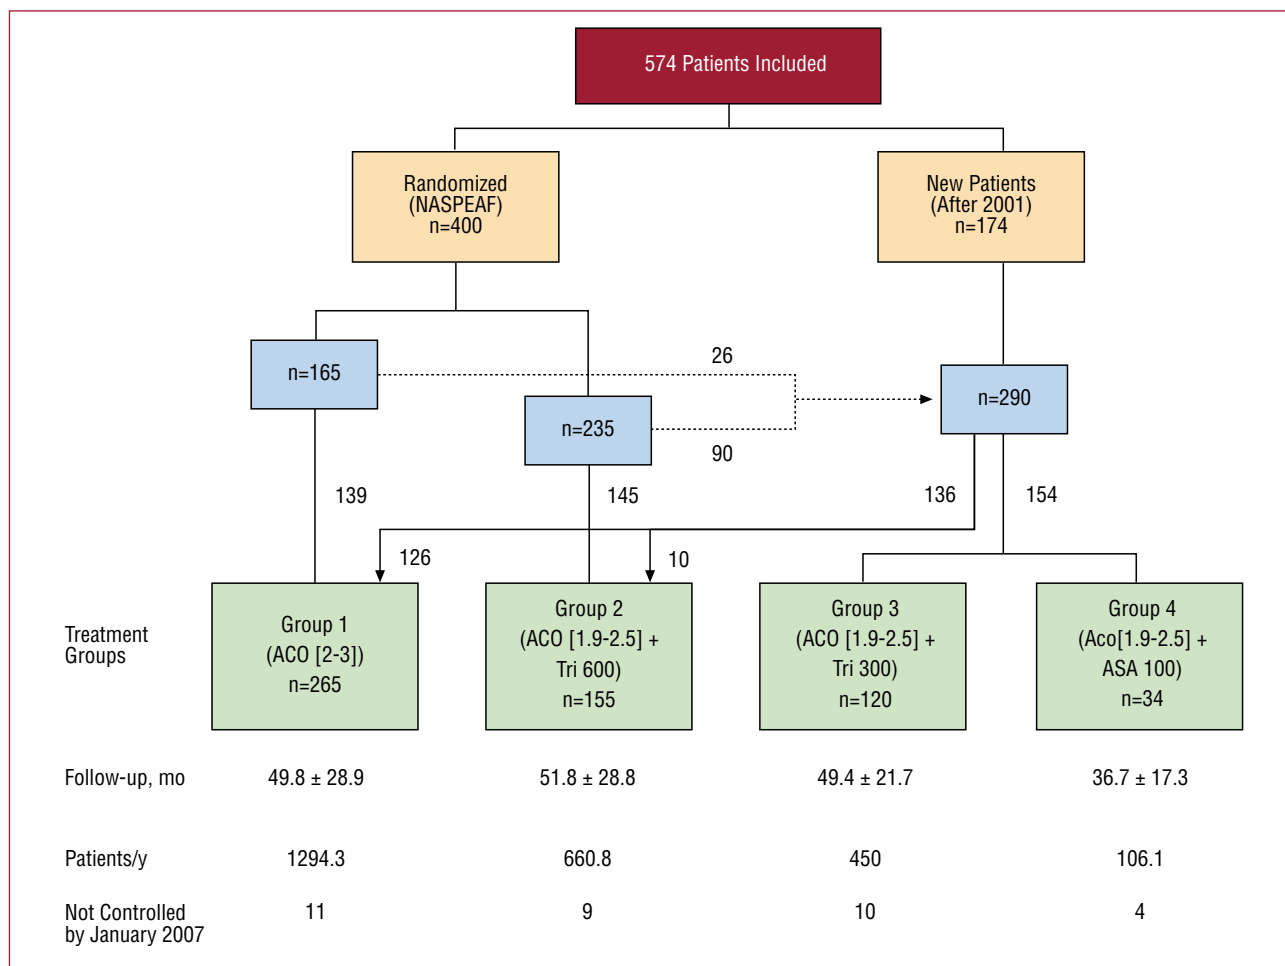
574 Patients Included

Randomized (NASPEAF) n=400

New Patients (After 2001) n=174

n=165

26

n=290

n=235

90

139

145

136

154

126

10

Treatment Groups

Group 1 (ACO [2-3]) n=265

Group 2 (ACO [1.9-2.5] + Tri 600) n=155

Group 3 (ACO [1.9-2.5] + Tri 300) n=120

Group 4 (Aco[1.9-2.5] + ASA 100) n=34

| Follow-up, mo | 49.8 ± 28.9 | 51.8 ± 28.8 | 49.4 ± 21.7 | 36.7 ± 17.3 |
|---|---|---|---|---|
| Patients/y | 1294.3 | 660.8 | 450 | 106.1 |
| Not Controlled by January 2007 | 11 | 9 | 10 | 4 |